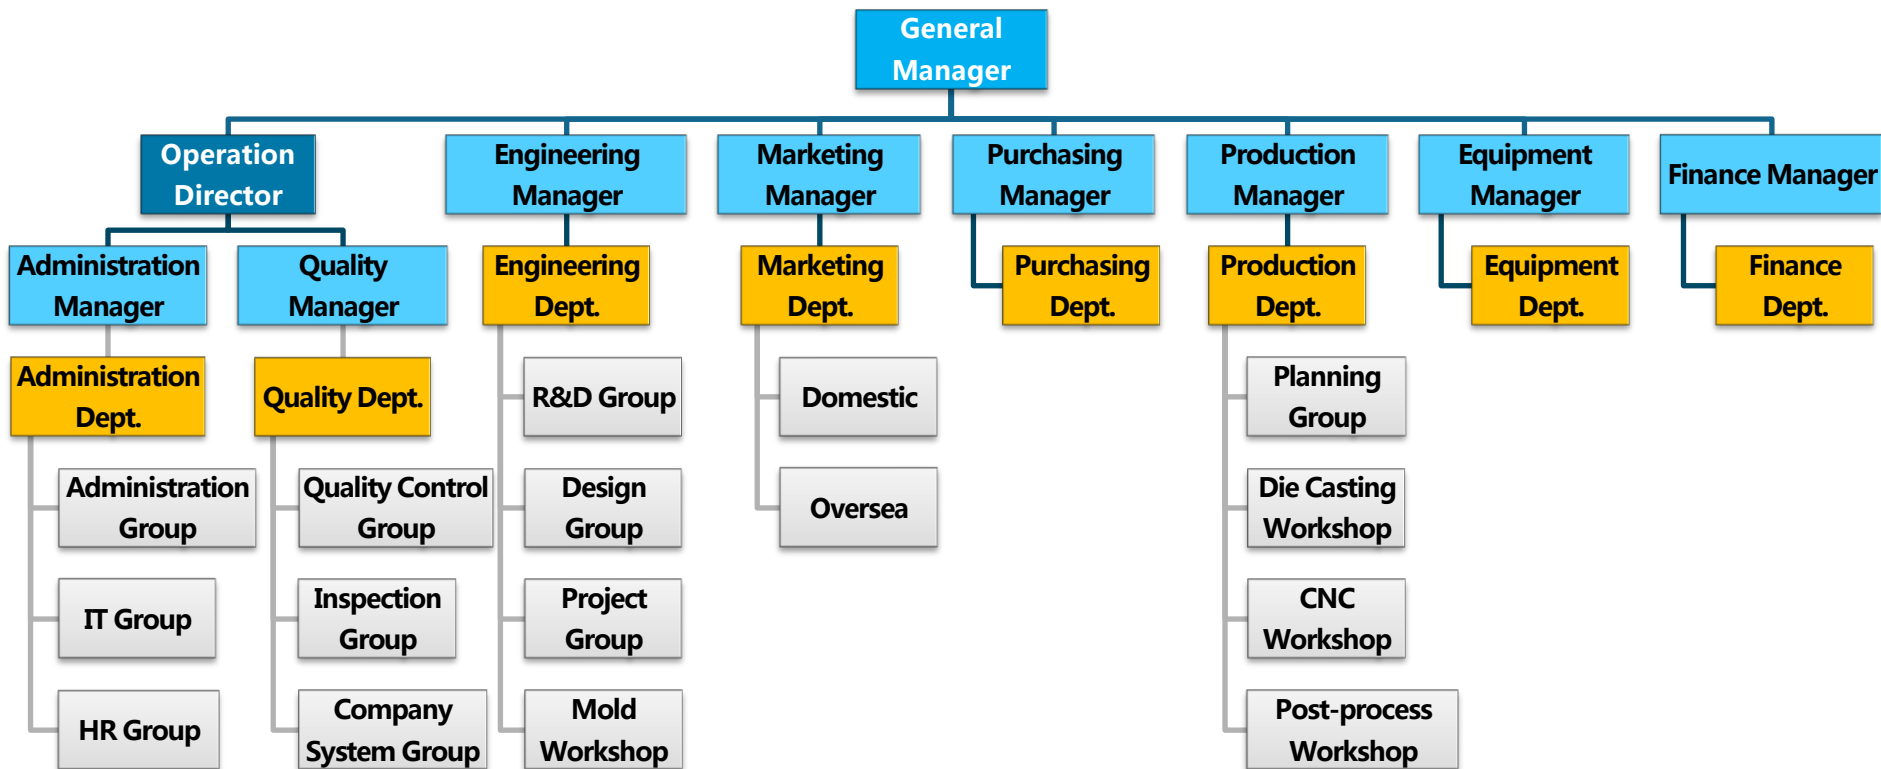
General Manager

Operation Director

Administration Manager

Administration Dept.

Administration Group

IT Group

HR Group

Quality Manager

Quality Dept.

Quality Control Group

Inspection Group

Company System Group

Engineering Manager

Engineering Dept.

R&D Group

Design Group

Project Group

Mold Workshop

Marketing Manager

Marketing Dept.

Domestic

Oversea

Purchasing Manager

Purchasing Dept.

Production Manager

Production Dept.

Planning Group

Die Casting Workshop

CNC Workshop

Post-process Workshop

Equipment Manager

Equipment Dept.

Finance Manager

Finance Dept.